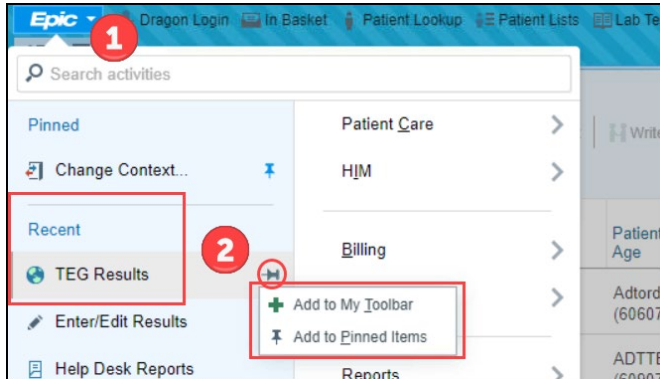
Epic 1 Dragon Login In Basket Patient Lookup Patient Lists Lab Te

Search activities

Pinned

Change Context...

Recent

TEG Results

2

Enter/Edit Results

Help Desk Reports

Patient Care

HIM

Billing

Add to My Toolbar

Add to Pinned Items

Reports

Write

Patient Age

Adtord (6060

ADTTE (6090